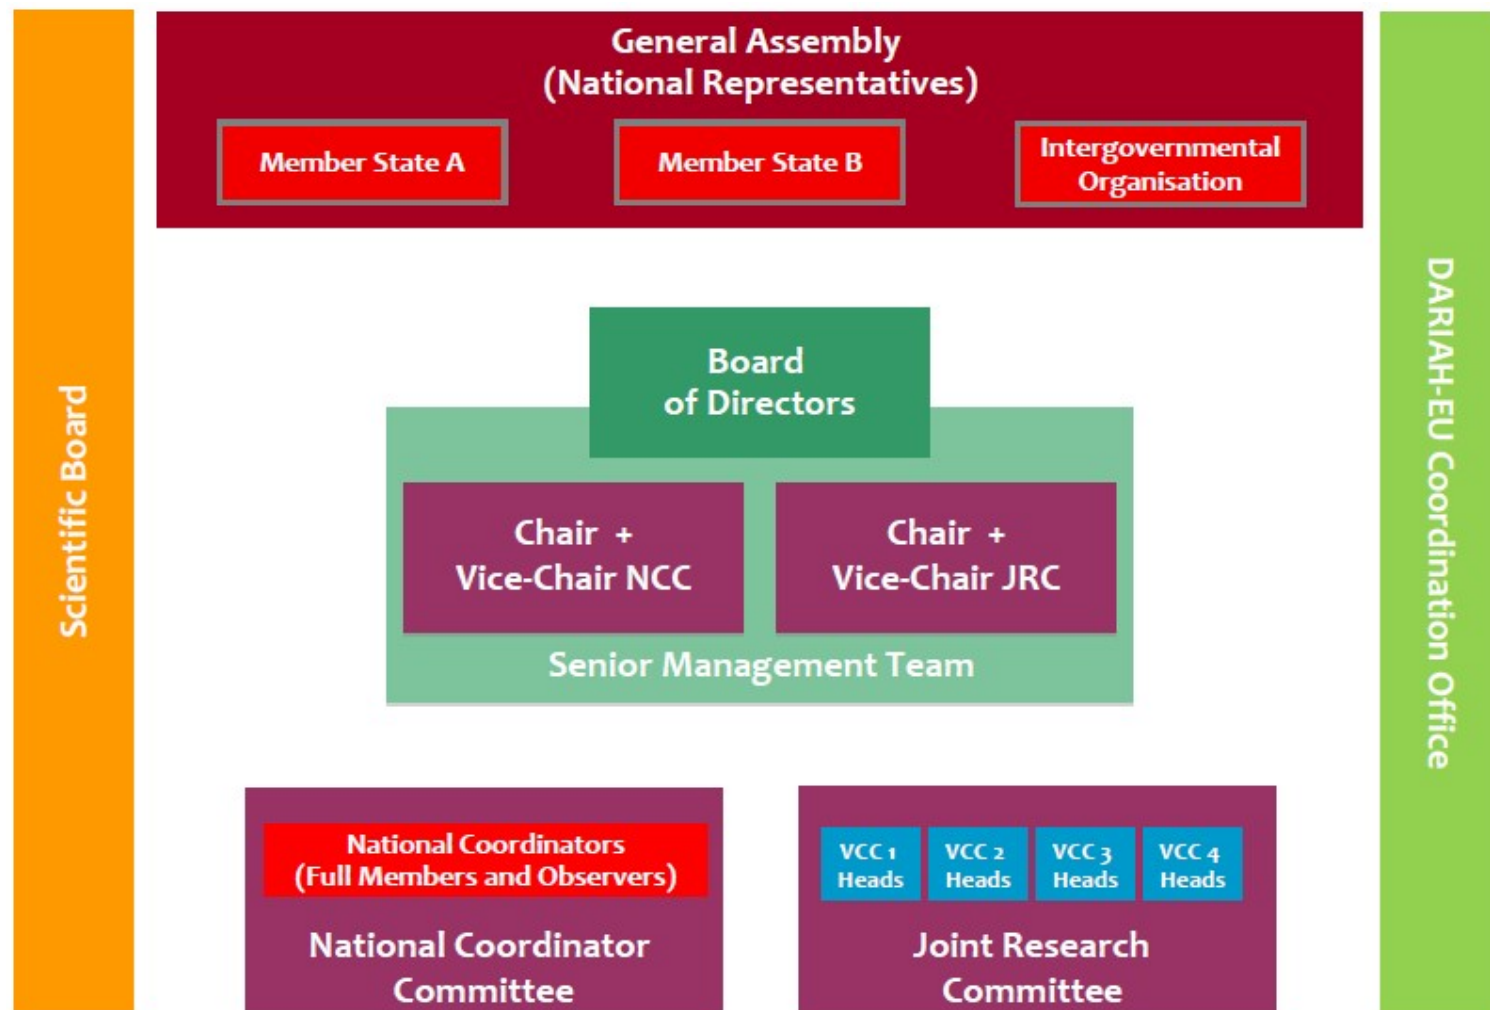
Scientific Board

General Assembly
(National Representatives)

Member State A

Member State B

Intergovernmental Organisation

Board of Directors

Chair + Vice-Chair NCC

Chair + Vice-Chair JRC

Senior Management Team

National Coordinators (Full Members and Observers)

National Coordinator Committee

VCC 1 Heads

VCC 2 Heads

VCC 3 Heads

VCC 4 Heads

Joint Research Committee

DARIAH-EU Coordination Office